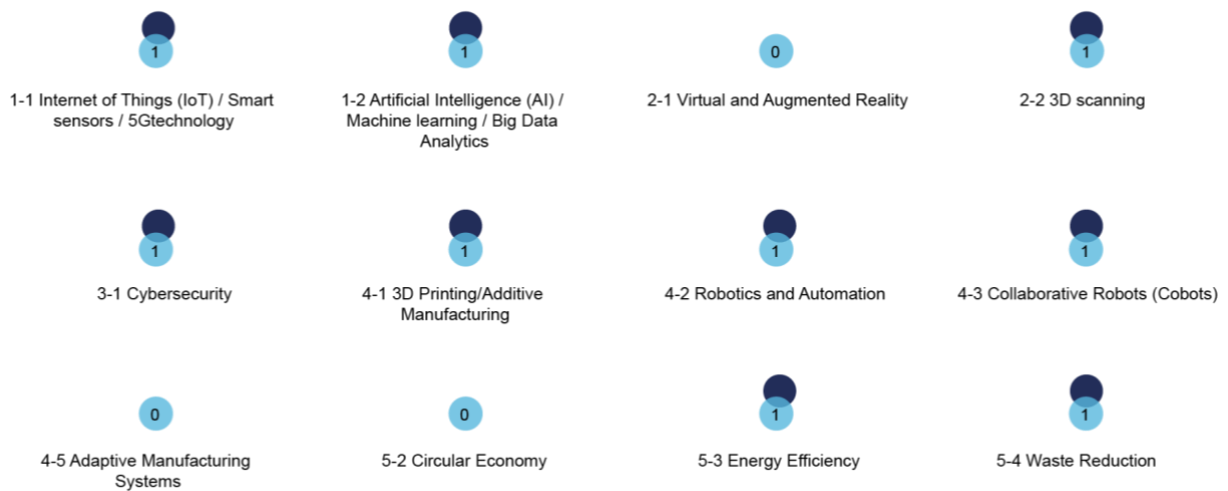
1

1-1 Internet of Things (IoT) / Smart sensors / 5Gtechnology

1

1-2 Artificial Intelligence (AI) / Machine learning / Big Data Analytics

0

2-1 Virtual and Augmented Reality

1

2-2 3D scanning

1

3-1 Cybersecurity

1

4-1 3D Printing/Additive Manufacturing

1

4-2 Robotics and Automation

1

4-3 Collaborative Robots (Cobots)

0

4-5 Adaptive Manufacturing Systems

0

5-2 Circular Economy

1

5-3 Energy Efficiency

1

5-4 Waste Reduction